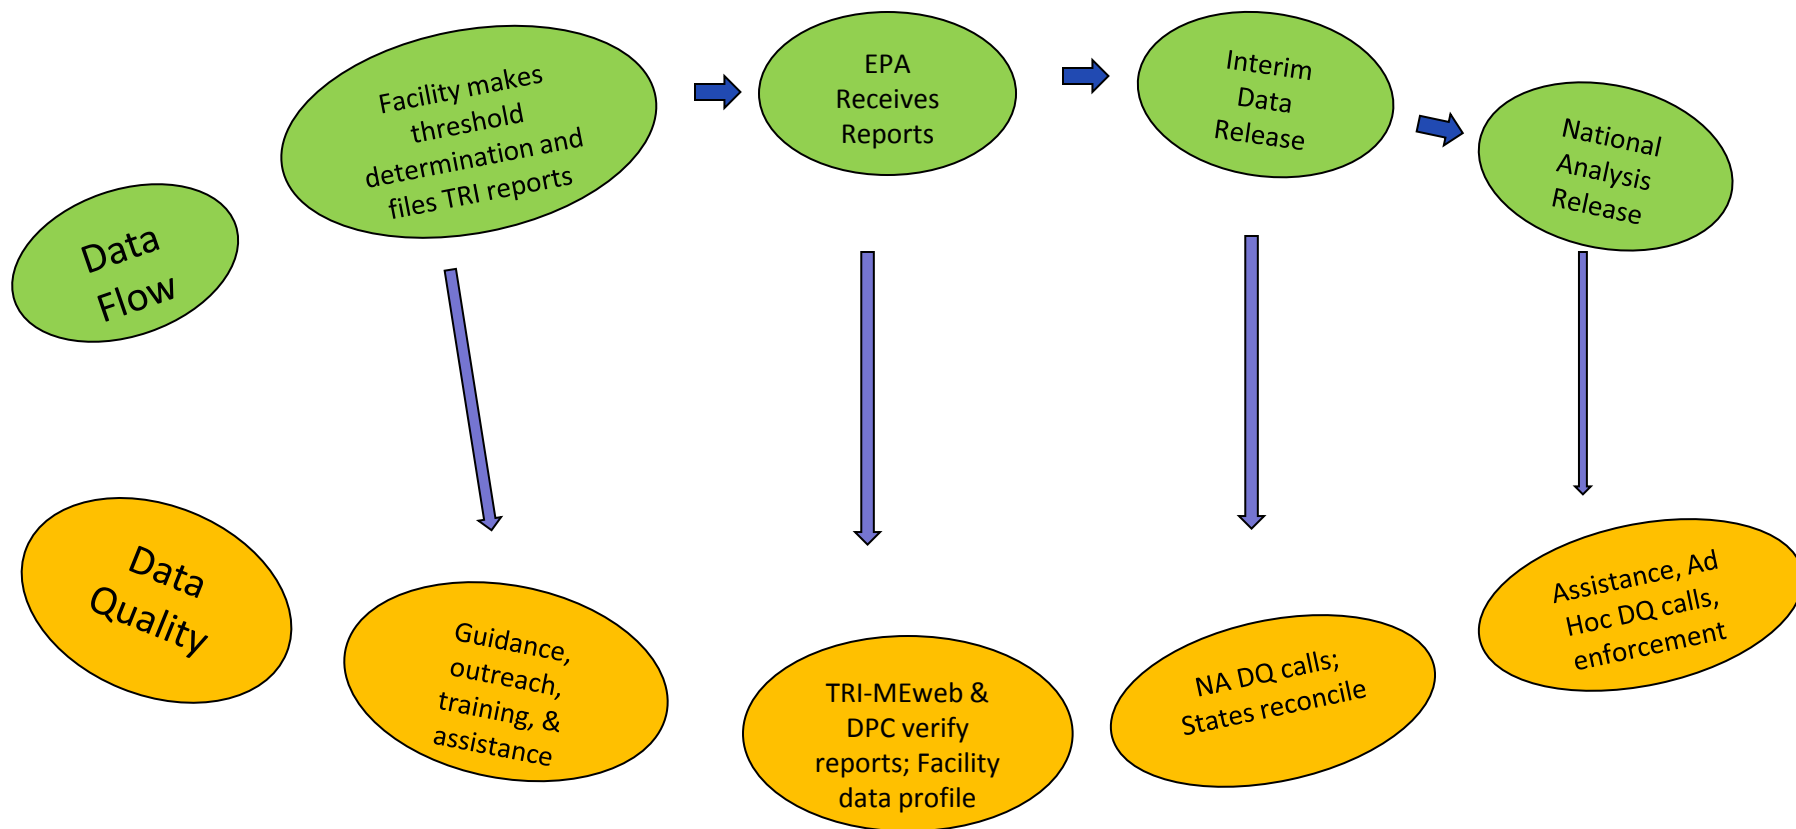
Data Flow

Facility makes threshold determination and files TRI reports

EPA Receives Reports

Interim Data Release

National Analysis Release

Data Quality

Guidance, outreach, training, & assistance

TRI-MEweb & DPC verify reports; Facility data profile

NA DQ calls; States reconcile

Assistance, Ad Hoc DQ calls, enforcement